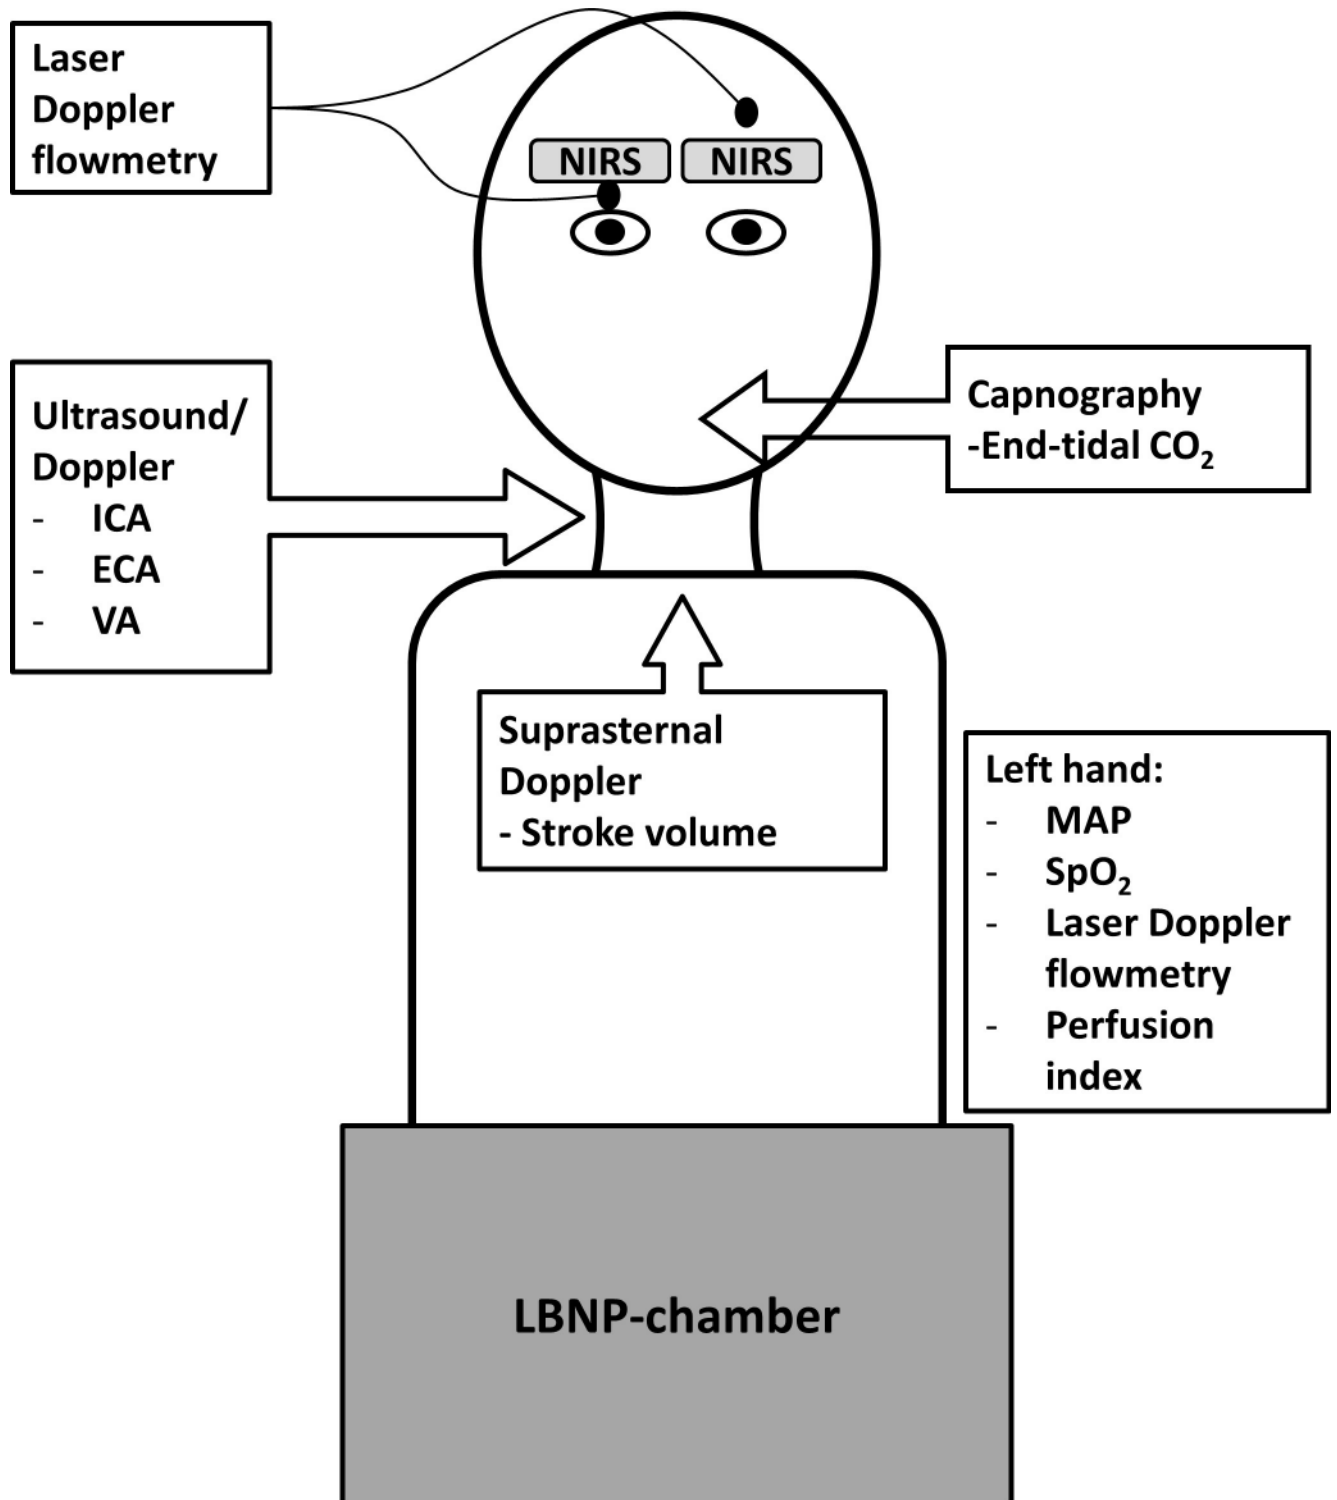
Laser Doppler flowmetry

NIRS NIRS

Ultrasound/ Doppler
- ICA
- ECA
- VA

Capnography
-End-tidal $CO_2$

Suprasternal Doppler
- Stroke volume

Left hand:
- MAP
- $SpO_2$
- Laser Doppler flowmetry
- Perfusion index

LBNP-chamber